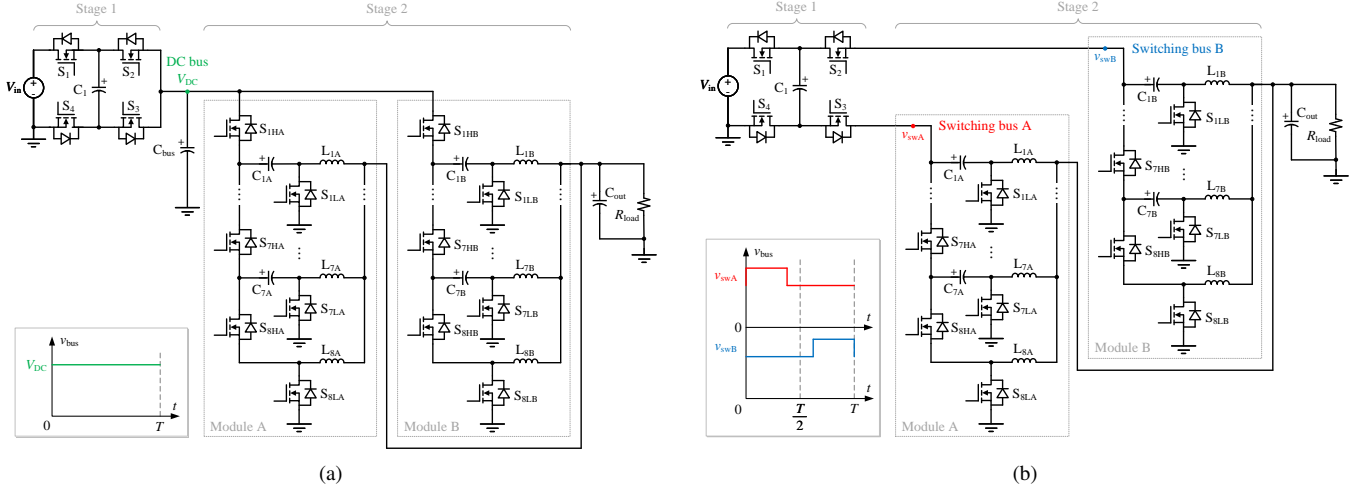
Stage 1
Stage 2
$V_{in}$
$S_1$
$S_2$
$C_1$
$S_4$
$S_3$
DC bus
$V_{DC}$
$C_{bus}$
$S_{1HA}$
$C_{1A}$
$L_{1A}$
$S_{1LA}$
$S_{7HA}$
$C_{7A}$
$L_{7A}$
$S_{7LA}$
$S_{8HA}$
$L_{8A}$
$S_{8LA}$
Module A
$S_{1HB}$
$C_{1B}$
$L_{1B}$
$S_{1LB}$
$S_{7HB}$
$C_{7B}$
$L_{7B}$
$S_{7LB}$
$S_{8HB}$
$L_{8B}$
$S_{8LB}$
Module B
$C_{out}$
$R_{load}$
$v_{bus}$
$V_{DC}$
$t$
0
$T$
(a)

Stage 1
Stage 2
$V_{in}$
$S_1$
$S_2$
$C_1$
$S_4$
$S_3$
$v_{swB}$
Switching bus B
$v_{swA}$
Switching bus A
$C_{1B}$
$L_{1B}$
$S_{1LB}$
$S_{7HB}$
$C_{7B}$
$L_{7B}$
$S_{7LB}$
$S_{8HB}$
$L_{8B}$
$S_{8LB}$
Module B
$C_{out}$
$R_{load}$
$C_{1A}$
$L_{1A}$
$S_{1LA}$
$S_{7HA}$
$C_{7A}$
$L_{7A}$
$S_{7LA}$
$S_{8HA}$
$L_{8A}$
$S_{8LA}$
Module A
$v_{bus}$
$v_{swA}$
0
$t$
$v_{swB}$
$t$
0
$\frac{T}{2}$
$T$
(b)